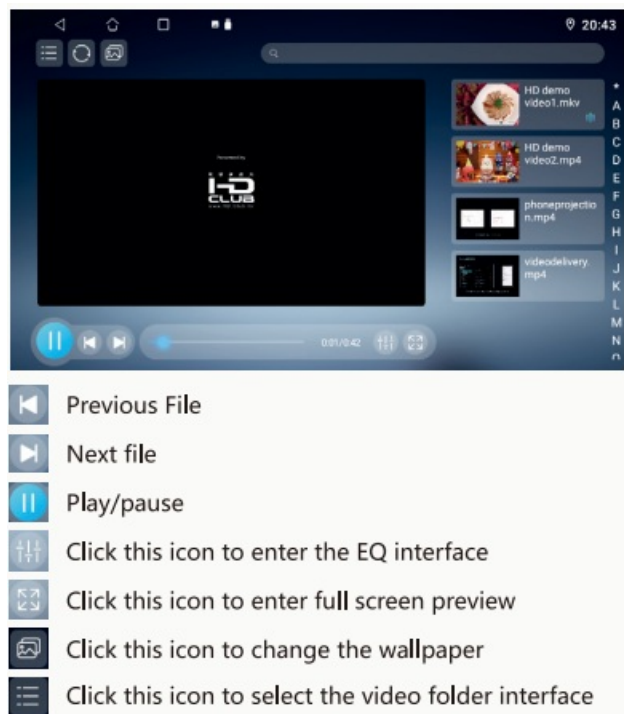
20:43

Presented by

HD CLUB

HD demo video1.mkv

HD demo video2.mp4

phoneprojection.mp4

videodelivery.mp4

A
B
C
D
E
F
G
H
I
J
K
L
M
N

0:01/0:42

Previous File

Next file

Play/pause

Click this icon to enter the EQ interface

Click this icon to enter full screen preview

Click this icon to change the wallpaper

Click this icon to select the video folder interface